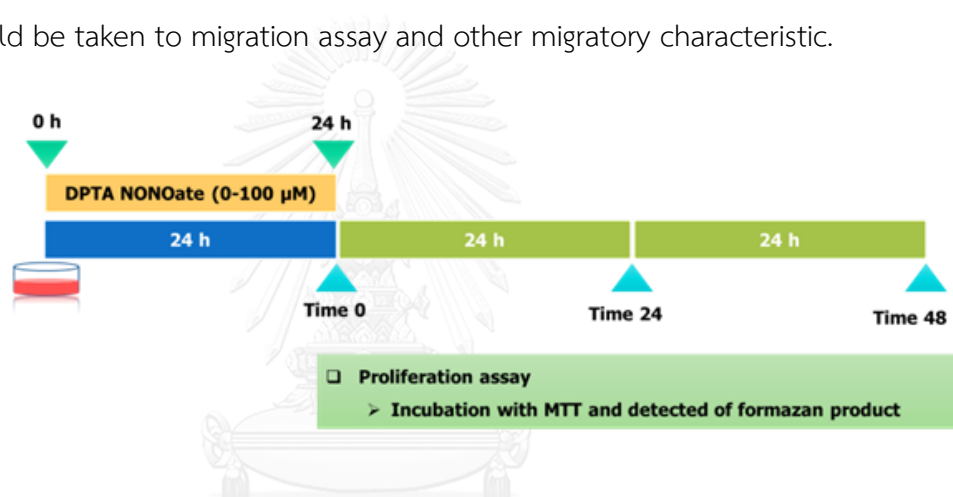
ld be taken to migration assay and other migratory characteristic.

0 h

24 h

DPTA NONOate (0-100 μM)

24 h

24 h

24 h

Time 0

Time 24

Time 48

❑ Proliferation assay

➢ Incubation with MTT and detected of formazan product